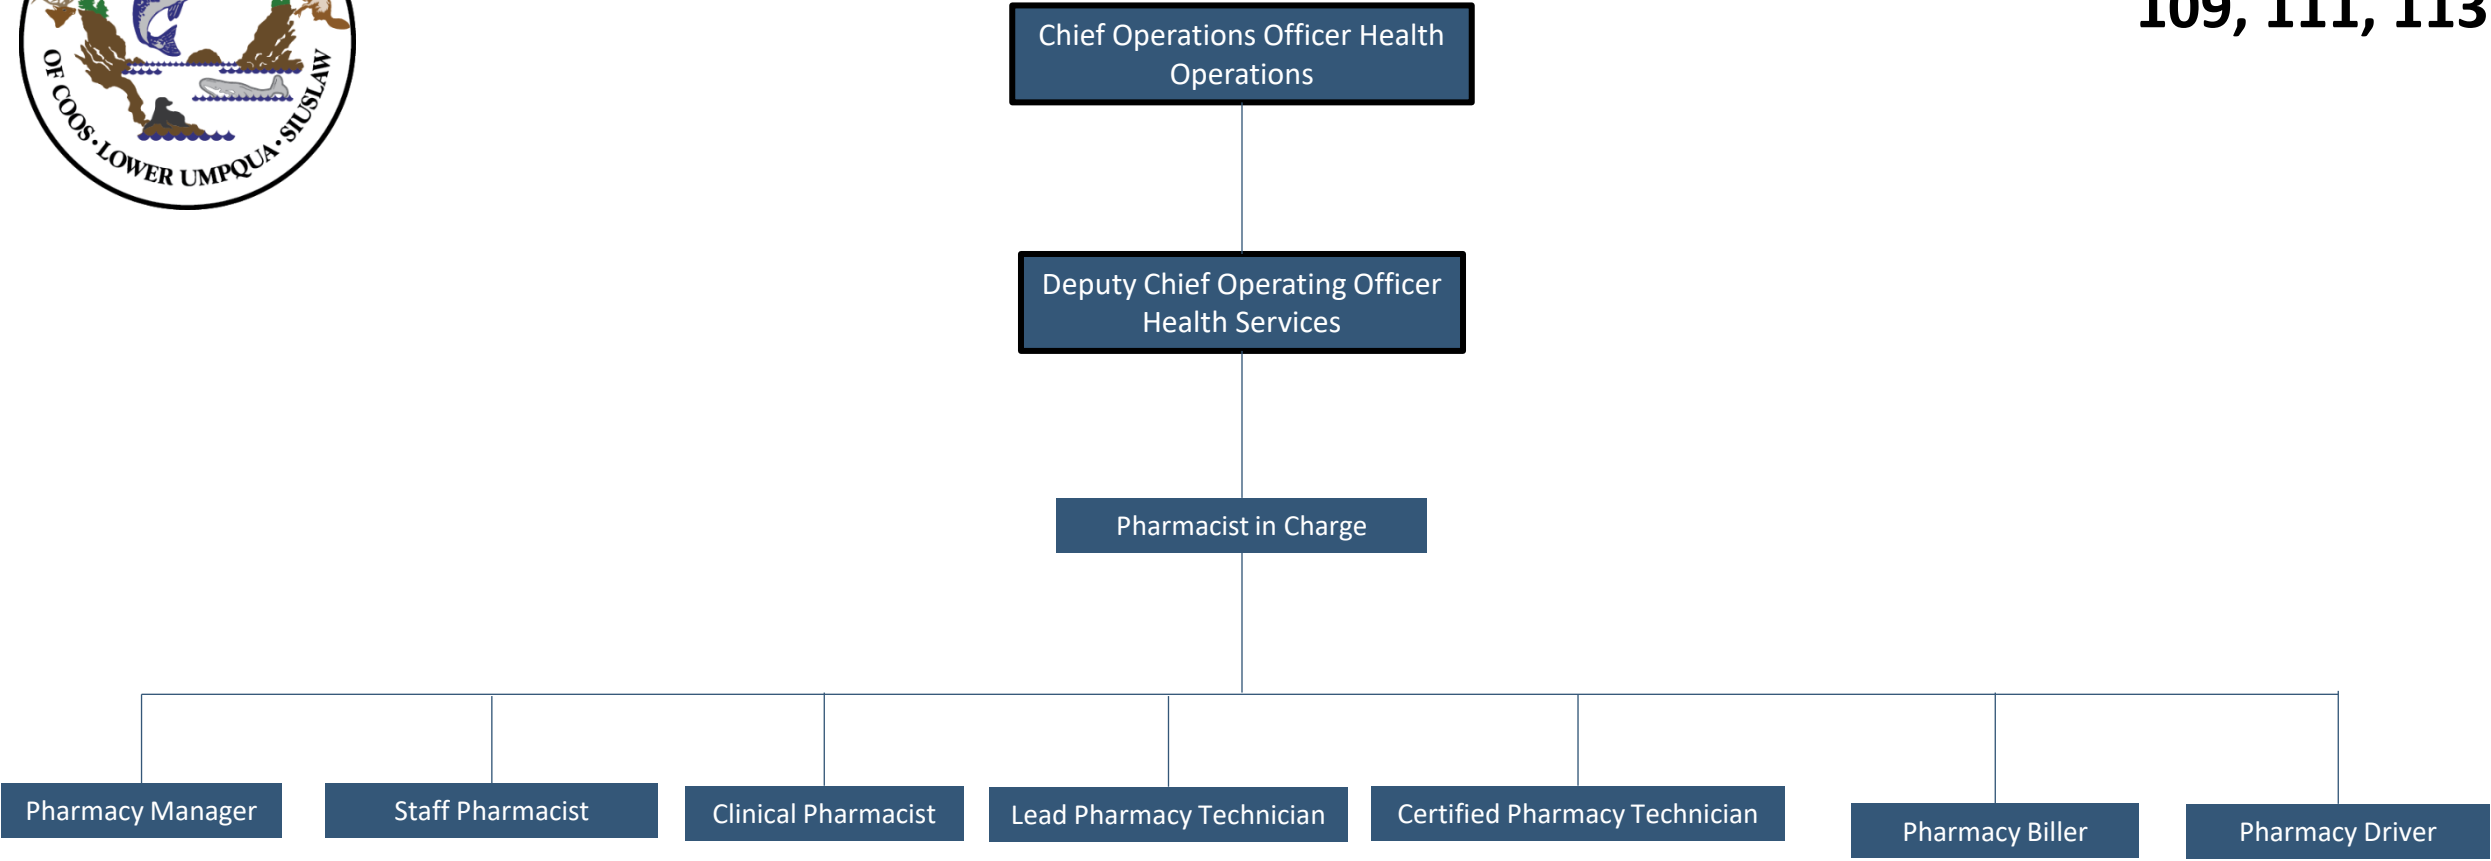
OF COOS · LOWER UMPQUA · SIUSLAW

109, 111, 113

Chief Operations Officer Health Operations

Deputy Chief Operating Officer Health Services

Pharmacist in Charge

Pharmacy Manager

Staff Pharmacist

Clinical Pharmacist

Lead Pharmacy Technician

Certified Pharmacy Technician

Pharmacy Biller

Pharmacy Driver